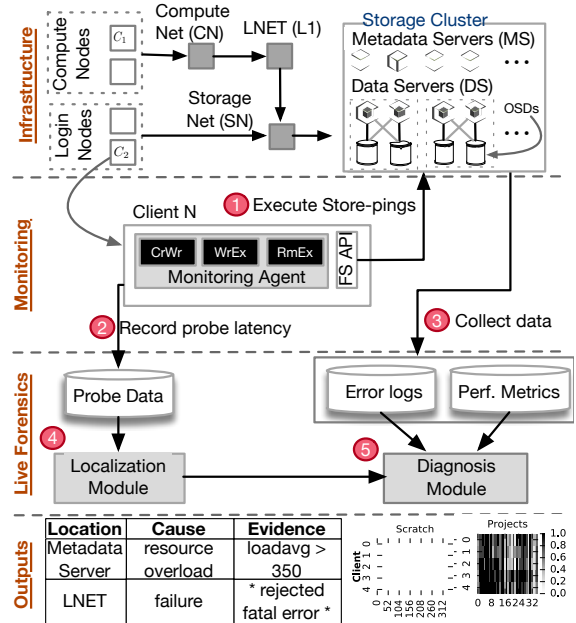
Infrastructure

Compute Nodes
$C_1$

Login Nodes
$C_2$

Compute Net (CN)

LNET (L1)

Storage Net (SN)

Storage Cluster
Metadata Servers (MS)
...
Data Servers (DS)
OSDs
...

Monitoring

Client N

1 Execute Store-pings

CrWr WrEx RmEx
Monitoring Agent
FS API

2 Record probe latency

3 Collect data

Live Forensics

Probe Data

Error logs

Perf. Metrics

4

Localization Module

5

Diagnosis Module

Outputs

| Location | Cause | Evidence |
|---|---|---|
| Metadata Server | resource overload | loadavg > 350 |
| LNET | failure | * rejected fatal error * |

Scratch
Client
4 3 2 1 0
0 52 104 156 208 260 312

Projects
4 3 2 1 0
0 8 16 24 32
1.0 0.8 0.6 0.4 0.2 0.0